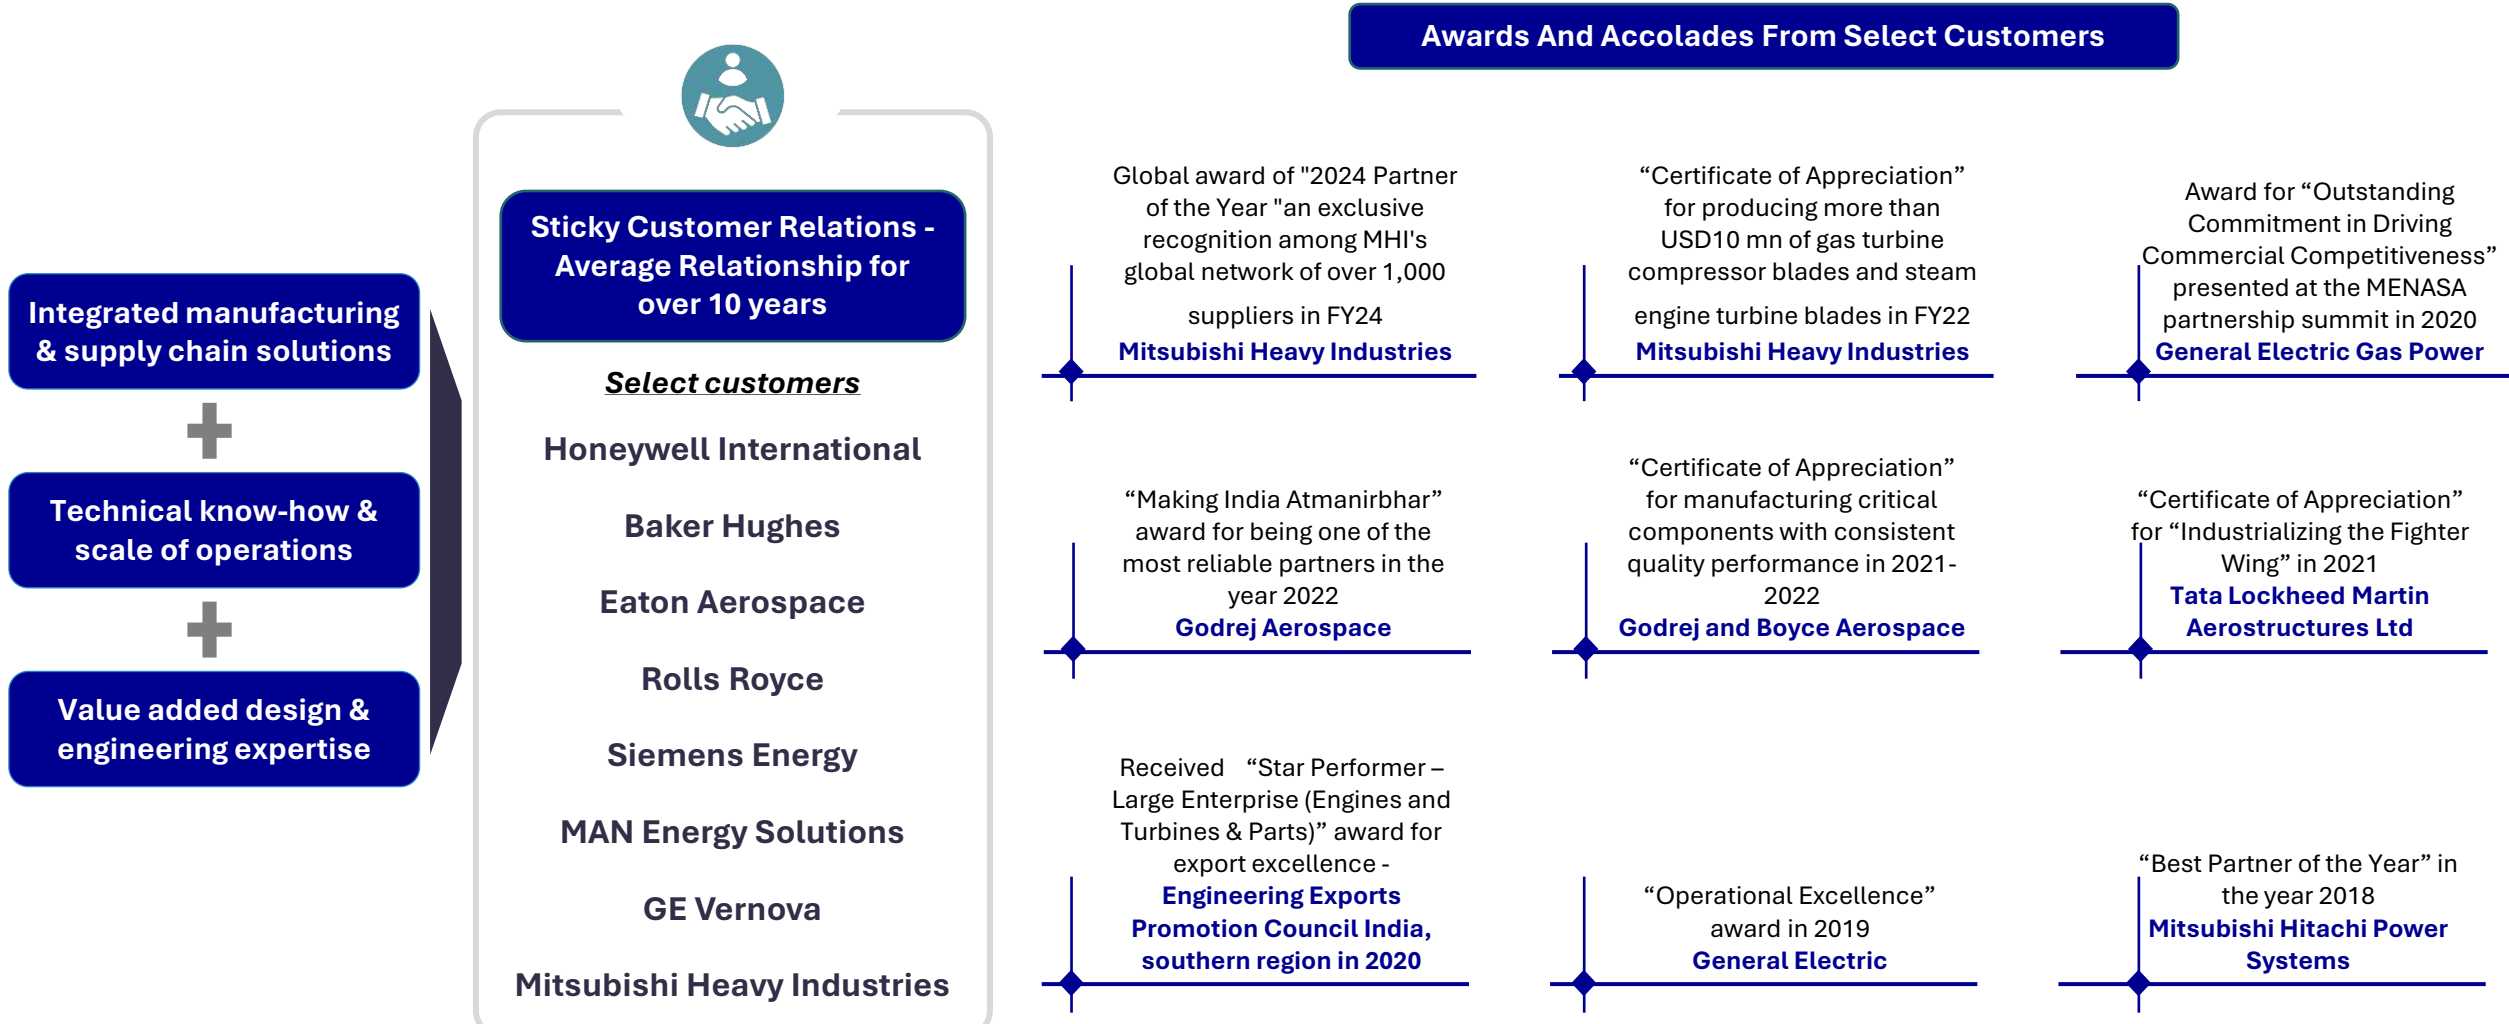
Integrated manufacturing & supply chain solutions

Technical know-how & scale of operations

Value added design & engineering expertise

Sticky Customer Relations - Average Relationship for over 10 years

Select customers

Honeywell International

Baker Hughes

Eaton Aerospace

Rolls Royce

Siemens Energy

MAN Energy Solutions

GE Vernova

Mitsubishi Heavy Industries

Awards And Accolades From Select Customers

Global award of "2024 Partner of the Year "an exclusive recognition among MHI's global network of over 1,000 suppliers in FY24
Mitsubishi Heavy Industries

“Certificate of Appreciation” for producing more than USD10 mn of gas turbine compressor blades and steam engine turbine blades in FY22
Mitsubishi Heavy Industries

Award for “Outstanding Commitment in Driving Commercial Competitiveness” presented at the MENASA partnership summit in 2020
General Electric Gas Power

“Making India Atmanirbhar” award for being one of the most reliable partners in the year 2022
Godrej Aerospace

“Certificate of Appreciation” for manufacturing critical components with consistent quality performance in 2021-2022
Godrej and Boyce Aerospace

“Certificate of Appreciation” for “Industrializing the Fighter Wing” in 2021
Tata Lockheed Martin Aerostructures Ltd

Received “Star Performer – Large Enterprise (Engines and Turbines & Parts)” award for export excellence -
Engineering Exports Promotion Council India, southern region in 2020

“Operational Excellence” award in 2019
General Electric

“Best Partner of the Year” in the year 2018
Mitsubishi Hitachi Power Systems